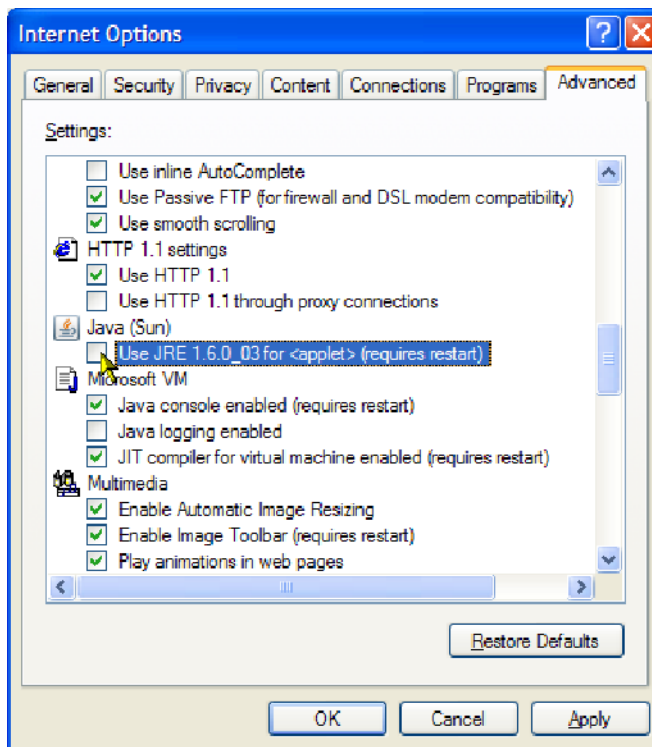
Internet Options

General | Security | Privacy | Content | Connections | Programs | Advanced

Settings:

Use inline AutoComplete
Use Passive FTP (for firewall and DSL modem compatibility)
Use smooth scrolling
HTTP 1.1 settings
Use HTTP 1.1
Use HTTP 1.1 through proxy connections
Java (Sun)
Use JRE 1.6.0_03 for <applet> (requires restart)
Microsoft VM
Java console enabled (requires restart)
Java logging enabled
JIT compiler for virtual machine enabled (requires restart)
Multimedia
Enable Automatic Image Resizing
Enable Image Toolbar (requires restart)
Play animations in web pages

Restore Defaults

OK | Cancel | Apply